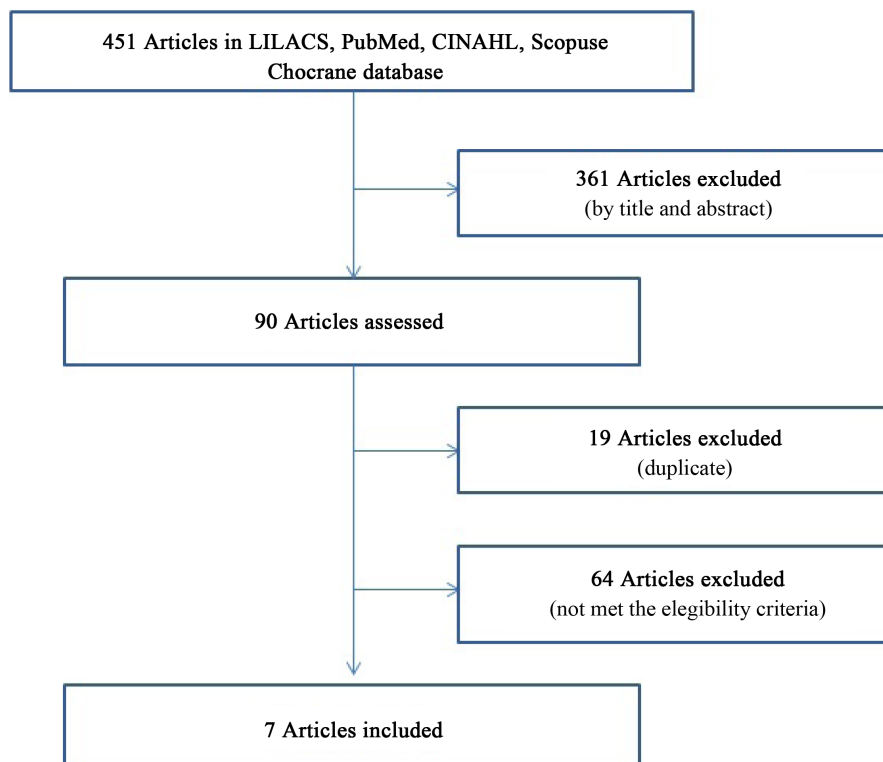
451 Articles in LILACS, PubMed, CINAHL, Scopuse Chocrane database

361 Articles excluded
(by title and abstract)

90 Articles assessed

19 Articles excluded
(duplicate)

64 Articles excluded
(not met the elegibility criteria)

7 Articles included